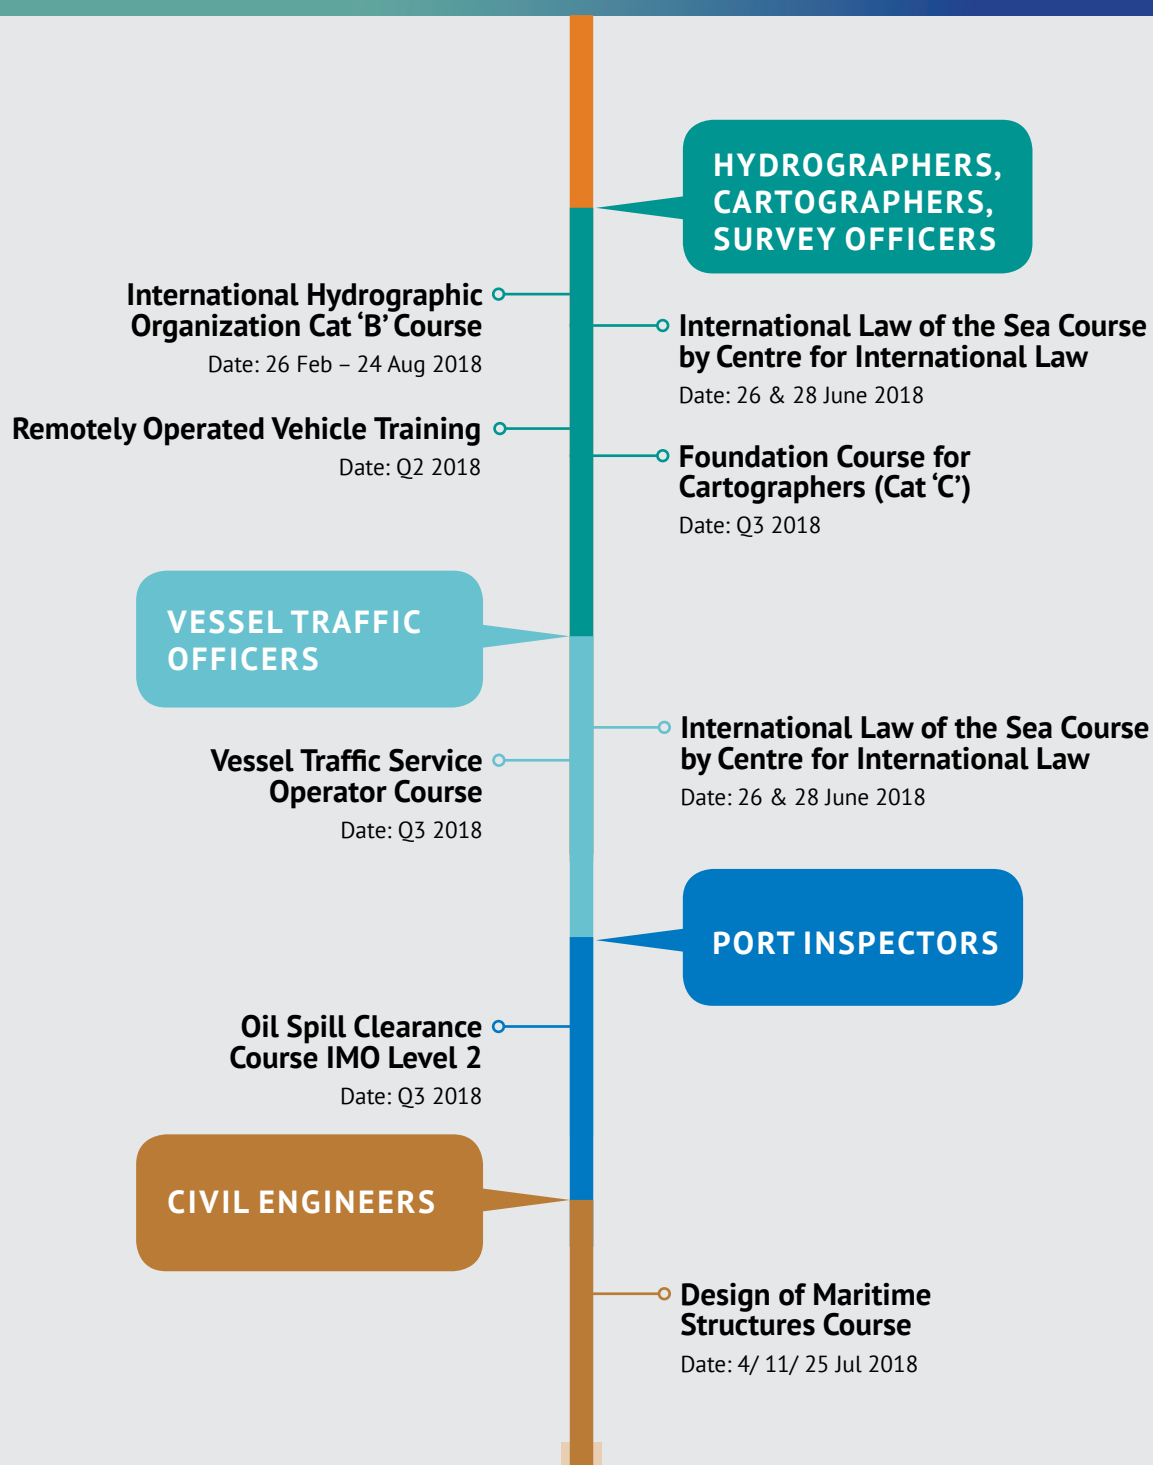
HYDROGRAPHERS, CARTOGRAPHERS, SURVEY OFFICERS

International Hydrographic Organization Cat ‘B’ Course
Date: 26 Feb – 24 Aug 2018

International Law of the Sea Course by Centre for International Law
Date: 26 & 28 June 2018

Remotely Operated Vehicle Training
Date: Q2 2018

Foundation Course for Cartographers (Cat ‘C’)
Date: Q3 2018

VESSEL TRAFFIC OFFICERS

International Law of the Sea Course by Centre for International Law
Date: 26 & 28 June 2018

Vessel Traffic Service Operator Course
Date: Q3 2018

PORT INSPECTORS

Oil Spill Clearance Course IMO Level 2
Date: Q3 2018

CIVIL ENGINEERS

Design of Maritime Structures Course
Date: 4/ 11/ 25 Jul 2018